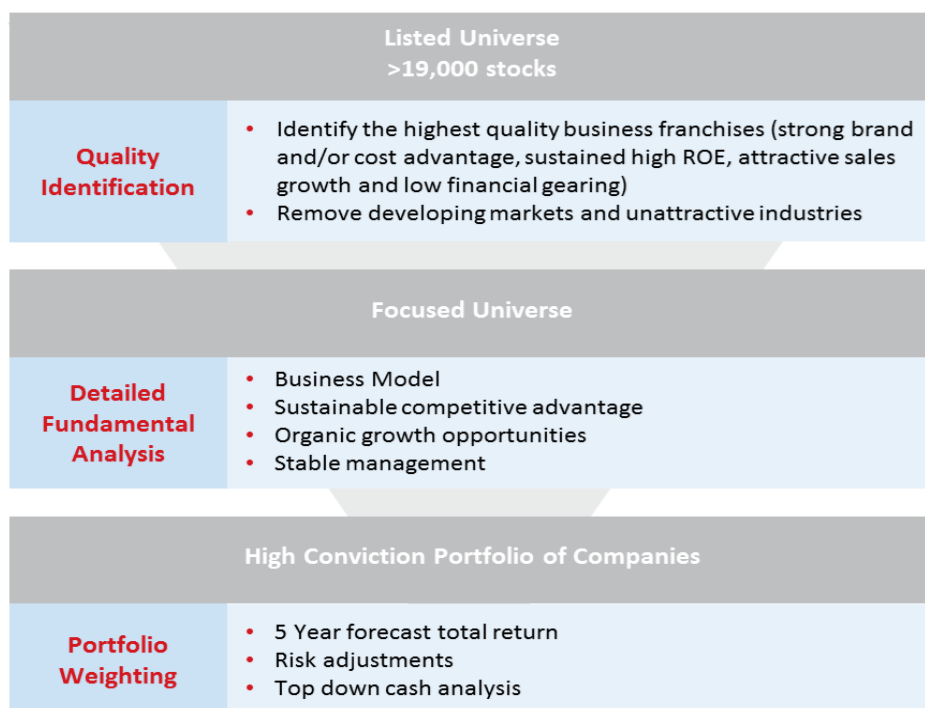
Listed Universe
>19,000 stocks

Quality Identification

• Identify the highest quality business franchises (strong brand and/or cost advantage, sustained high ROE, attractive sales growth and low financial gearing)
• Remove developing markets and unattractive industries

Focused Universe

Detailed Fundamental Analysis

• Business Model
• Sustainable competitive advantage
• Organic growth opportunities
• Stable management

High Conviction Portfolio of Companies

Portfolio Weighting

• 5 Year forecast total return
• Risk adjustments
• Top down cash analysis